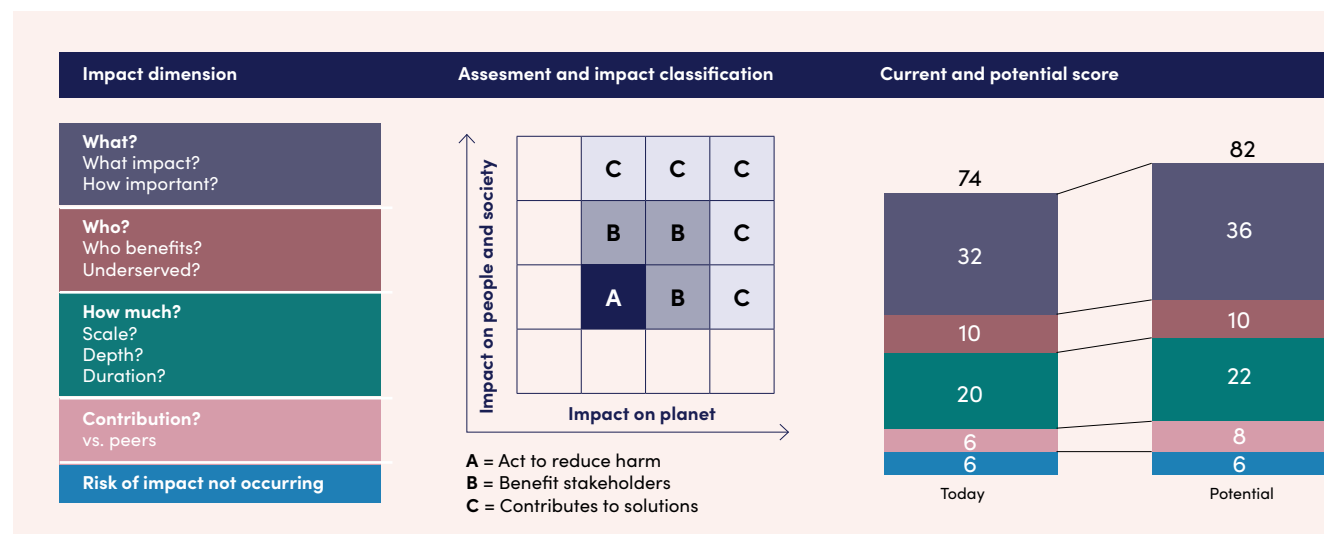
Impact dimension

Assesment and impact classification

Current and potential score

**What?**
What impact?
How important?

**Who?**
Who benefits?
Underserved?

**How much?**
Scale?
Depth?
Duration?

**Contribution?**
vs. peers

**Risk of impact not occurring**

| | C | C | C |
|---|---|---|---|
| | B | B | C |
| | A | B | C |
| | | | |

Impact on people and society

Impact on planet

**A** = Act to reduce harm
**B** = Benefit stakeholders
**C** = Contributes to solutions

74
32
10
20
6
6
Today

82
36
10
22
8
6
Potential